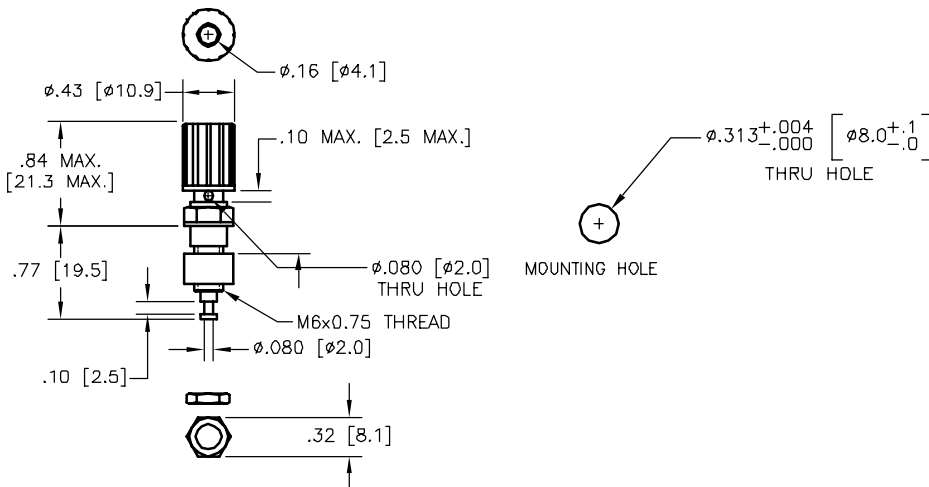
ϕ.16 [ϕ4.1]

ϕ.43 [ϕ10.9]

.10 MAX. [2.5 MAX.]

.84 MAX. [21.3 MAX.]

.77 [19.5]

ϕ.080 [ϕ2.0] THRU HOLE

M6x0.75 THREAD

ϕ.080 [ϕ2.0]

.10 [2.5]

.32 [8.1]

$\phi.313^{+.004}_{-.000}$ $\left[\phi 8.0^{+.1}_{-.0}\right]$ THRU HOLE

MOUNTING HOLE